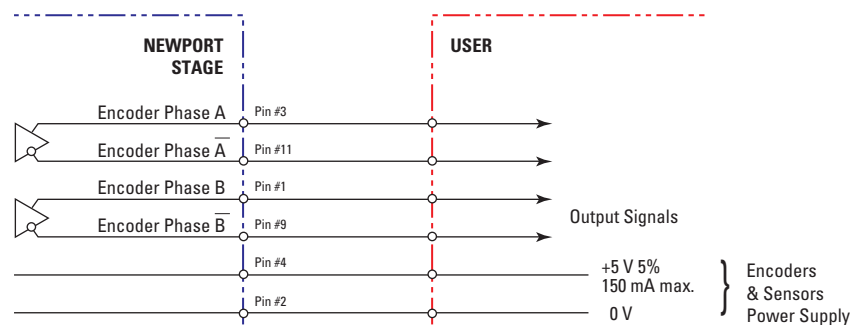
NEWPORT STAGE

USER

Encoder Phase A

Pin #3

Encoder Phase $\overline{A}$

Pin #11

Encoder Phase B

Pin #1

Encoder Phase $\overline{B}$

Pin #9

Output Signals

Pin #4

+5 V 5%
150 mA max.

Pin #2

0 V

Encoders
& Sensors
Power Supply